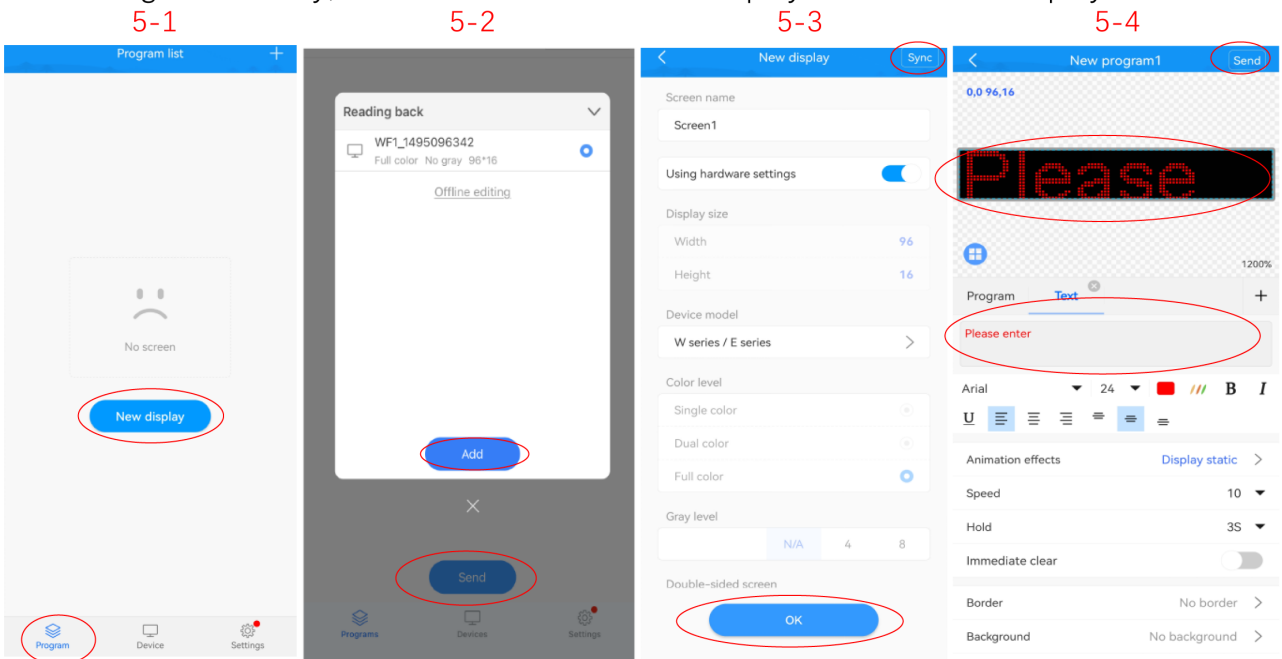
5-1

Program list +

No screen

New display

Program Device Settings

5-2

Reading back

WF1_1495096342
Full color No gray 96*16

Offline editing

Add

Send

Programs Devices Settings

5-3

New display Sync

Screen name
Screen1

Using hardware settings

Display size
Width 96
Height 16

Device model
W series / E series

Color level
Single color
Dual color
Full color

Gray level
N/A 4 8

Double-sided screen

OK

5-4

New program1 Send

0,0 96,16

Please

1200%

Program Text +

Please enter

Arial 24 B I

U

Animation effects Display static

Speed 10

Hold 3S

Immediate clear

Border No border

Background No background